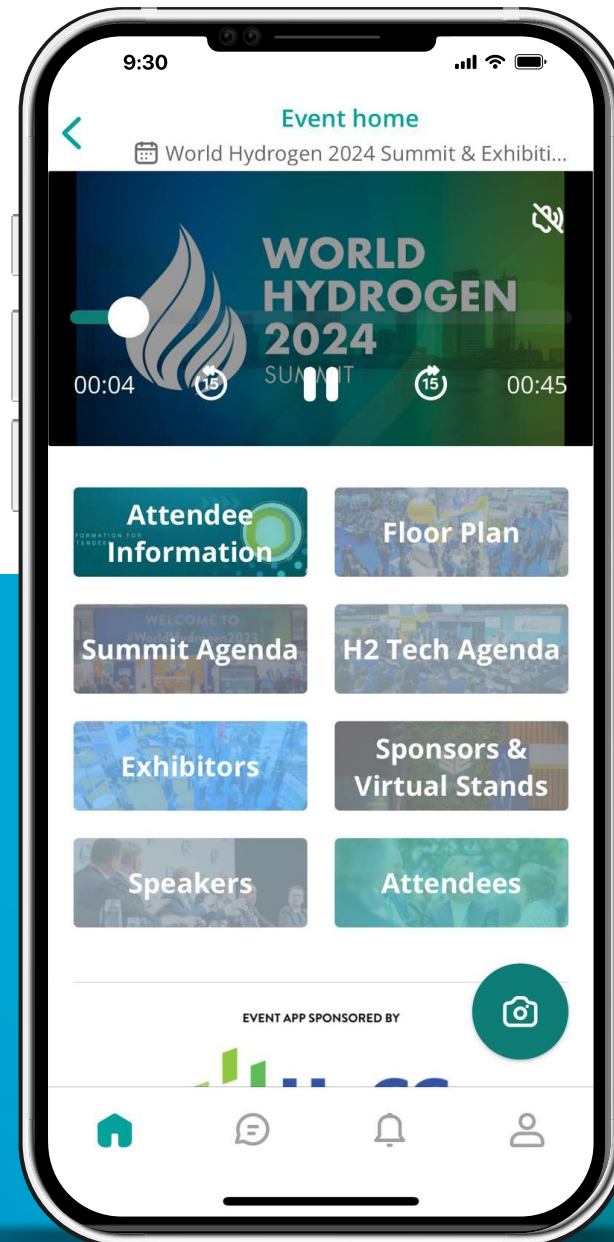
9:30

Event home

World Hydrogen 2024 Summit & Exhibiti...

WORLD HYDROGEN 2024 SUMMIT

00:04 15 15 00:45

Attendee Information

Floor Plan

Summit Agenda

H2 Tech Agenda

Exhibitors

Sponsors & Virtual Stands

Speakers

Attendees

EVENT APP SPONSORED BY